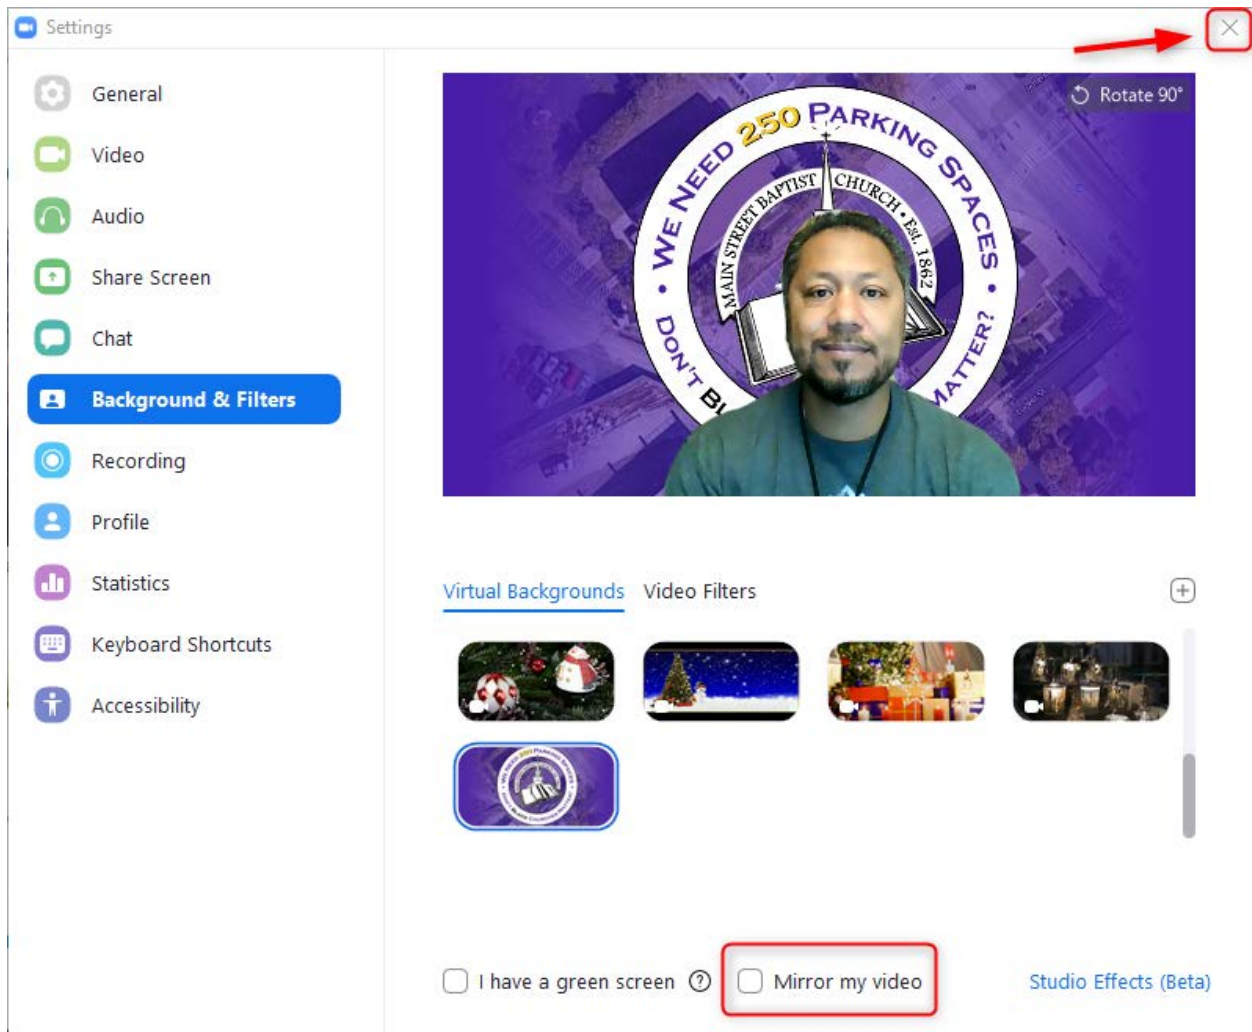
Settings

General
Video
Audio
Share Screen
Chat
Background & Filters
Recording
Profile
Statistics
Keyboard Shortcuts
Accessibility

Rotate 90°

WE NEED 250 PARKING SPACES • DON'T B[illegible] MATTER? •
MAIN STREET BAPTIST CHURCH • Est. 1862

Virtual Backgrounds   Video Filters

I have a green screen   Mirror my video   Studio Effects (Beta)